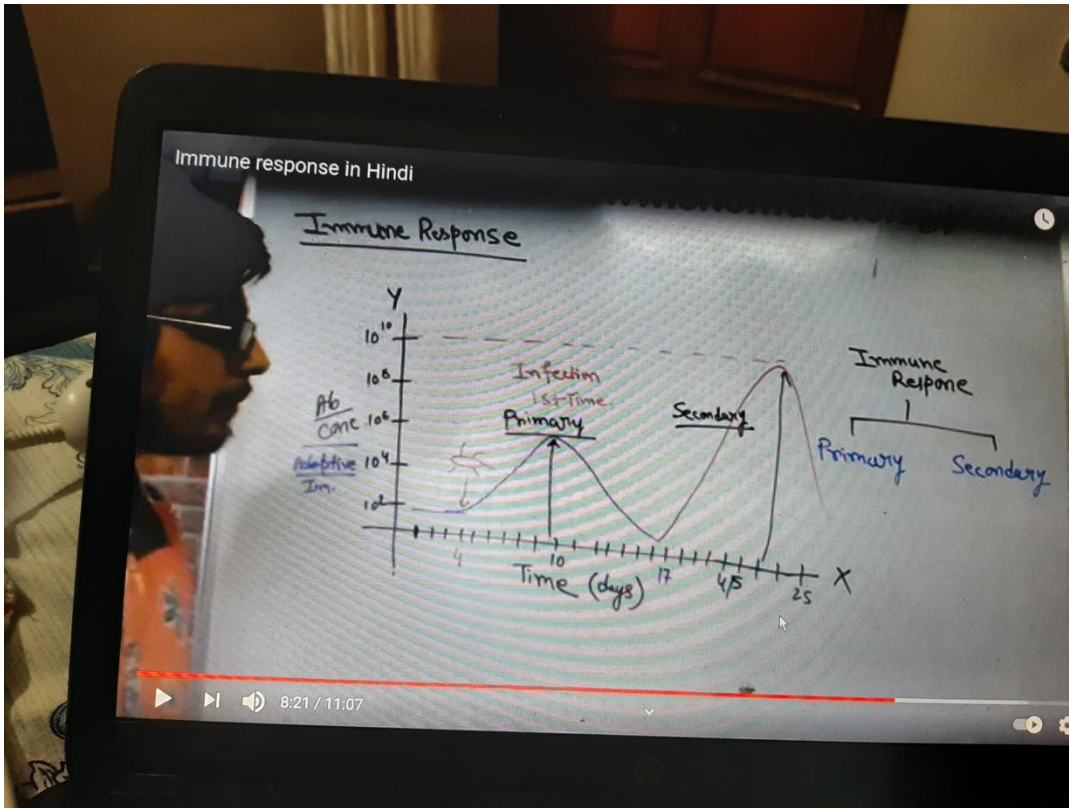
Immune response in Hindi

Immune Response

Y

$10^{10}$

$10^{8}$

$10^{6}$

$10^{4}$

$10^{2}$

Ab Conc

Adaptive Im.

Infection
1st Time

Primary

Secondary

4

10

17

4/5

25

Time (days)

X

Immune Respone

Primary

Secondary

8:21 / 11:07